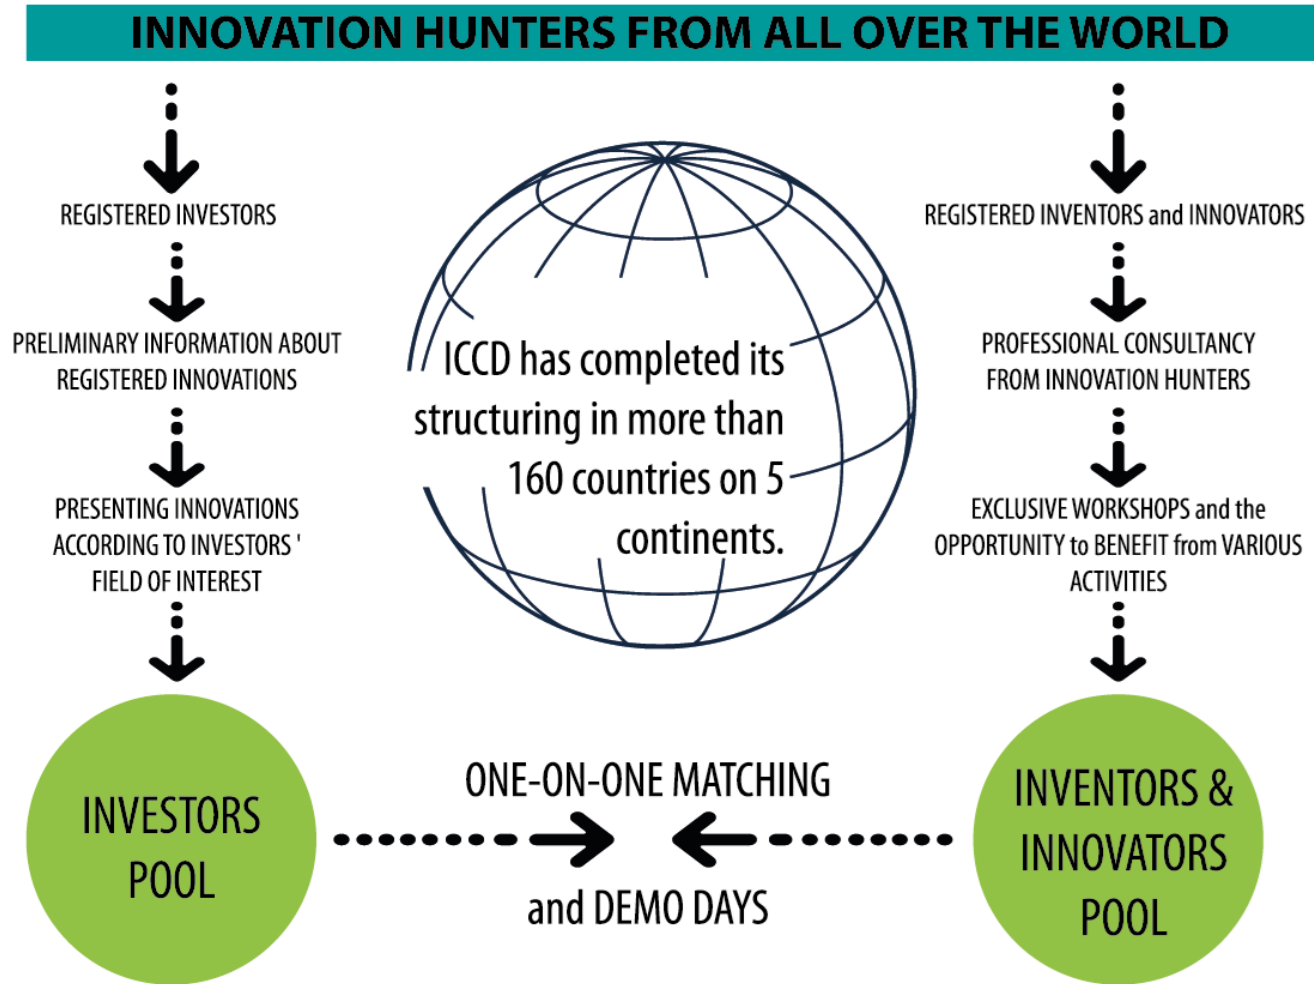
INNOVATION HUNTERS FROM ALL OVER THE WORLD

REGISTERED INVESTORS

PRELIMINARY INFORMATION ABOUT REGISTERED INNOVATIONS

PRESENTING INNOVATIONS ACCORDING TO INVESTORS ' FIELD OF INTEREST

INVESTORS POOL

ICCD has completed its structuring in more than 160 countries on 5 continents.

REGISTERED INVENTORS and INNOVATORS

PROFESSIONAL CONSULTANCY FROM INNOVATION HUNTERS

EXCLUSIVE WORKSHOPS and the OPPORTUNITY to BENEFIT from VARIOUS ACTIVITIES

INVENTORS & INNOVATORS POOL

ONE-ON-ONE MATCHING

and DEMO DAYS